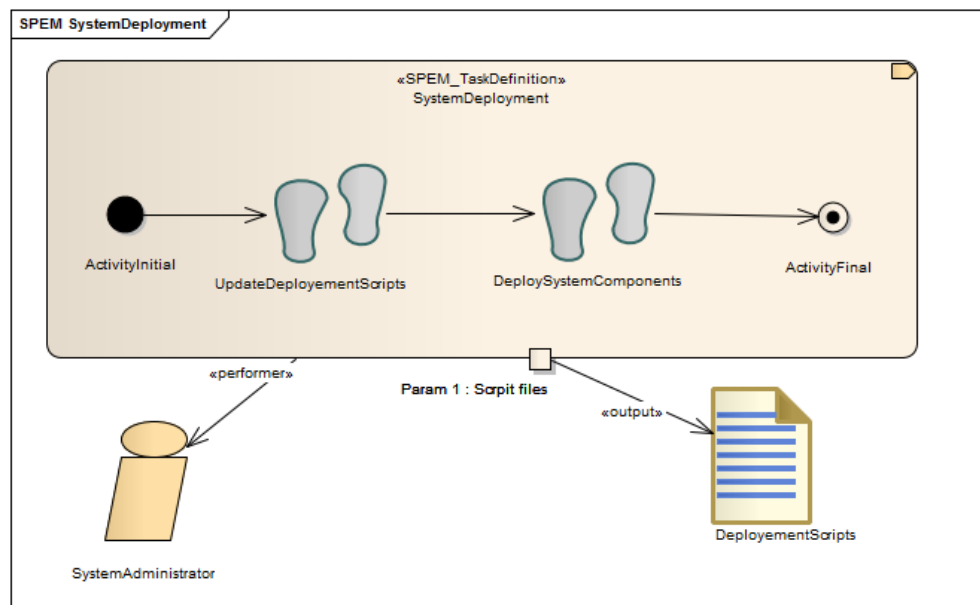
SPEM SystemDeployment

«SPEM_TaskDefinition»
SystemDeployment

ActivityInitial

UpdateDeployementScripts

DeploySystemComponents

ActivityFinal

«performer»

Param 1 : Scrpit files

«output»

SystemAdministrator

DeployementScripts